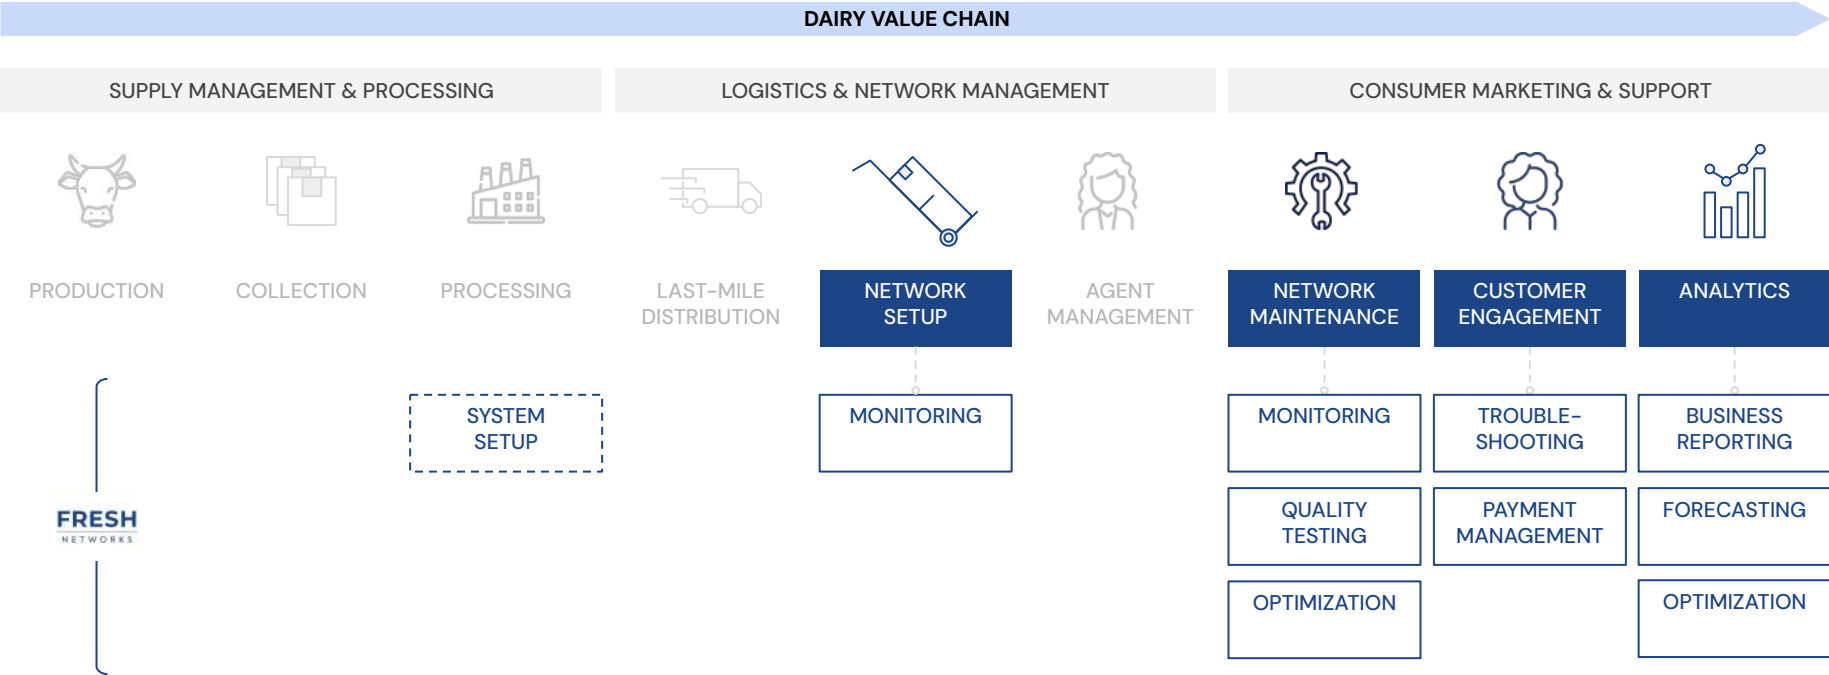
DAIRY VALUE CHAIN

SUPPLY MANAGEMENT & PROCESSING

LOGISTICS & NETWORK MANAGEMENT

CONSUMER MARKETING & SUPPORT

PRODUCTION

COLLECTION

PROCESSING

LAST-MILE DISTRIBUTION

NETWORK SETUP

AGENT MANAGEMENT

NETWORK MAINTENANCE

CUSTOMER ENGAGEMENT

ANALYTICS

SYSTEM SETUP

MONITORING

MONITORING

TROUBLE-SHOOTING

BUSINESS REPORTING

QUALITY TESTING

PAYMENT MANAGEMENT

FORECASTING

OPTIMIZATION

OPTIMIZATION

FRESH
NETWORKS